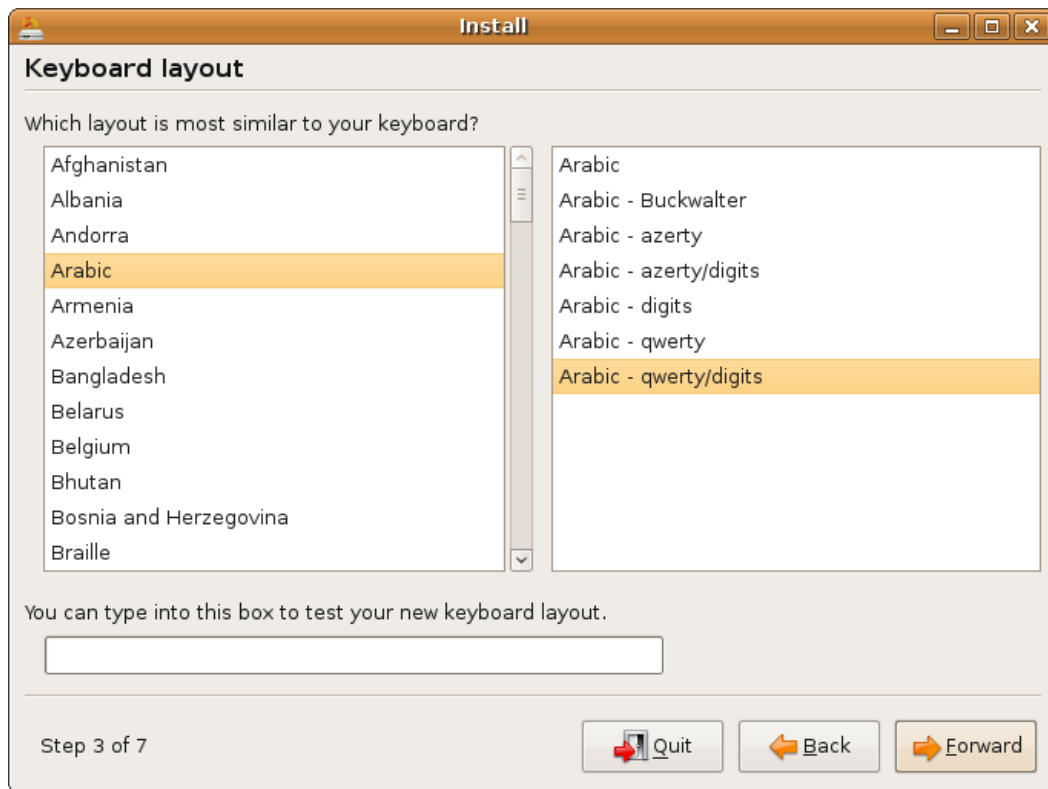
Install

Keyboard layout

Which layout is most similar to your keyboard?

Afghanistan
Albania
Andorra
Arabic
Armenia
Azerbaijan
Bangladesh
Belarus
Belgium
Bhutan
Bosnia and Herzegovina
Braille

Arabic
Arabic - Buckwalter
Arabic - azerty
Arabic - azerty/digits
Arabic - digits
Arabic - qwerty
Arabic - qwerty/digits

You can type into this box to test your new keyboard layout.

Step 3 of 7

Quit

Back

Forward